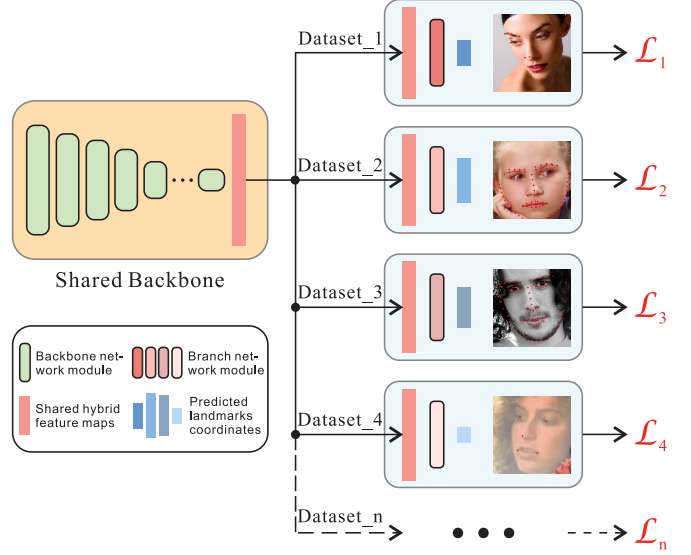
Shared Backbone

Dataset_1

$\mathcal{L}_1$

Dataset_2

$\mathcal{L}_2$

Dataset_3

$\mathcal{L}_3$

Dataset_4

$\mathcal{L}_4$

Dataset_n

$\mathcal{L}_n$

Backbone network module

Branch network module

Shared hybrid feature maps

Predicted landmarks coordinates